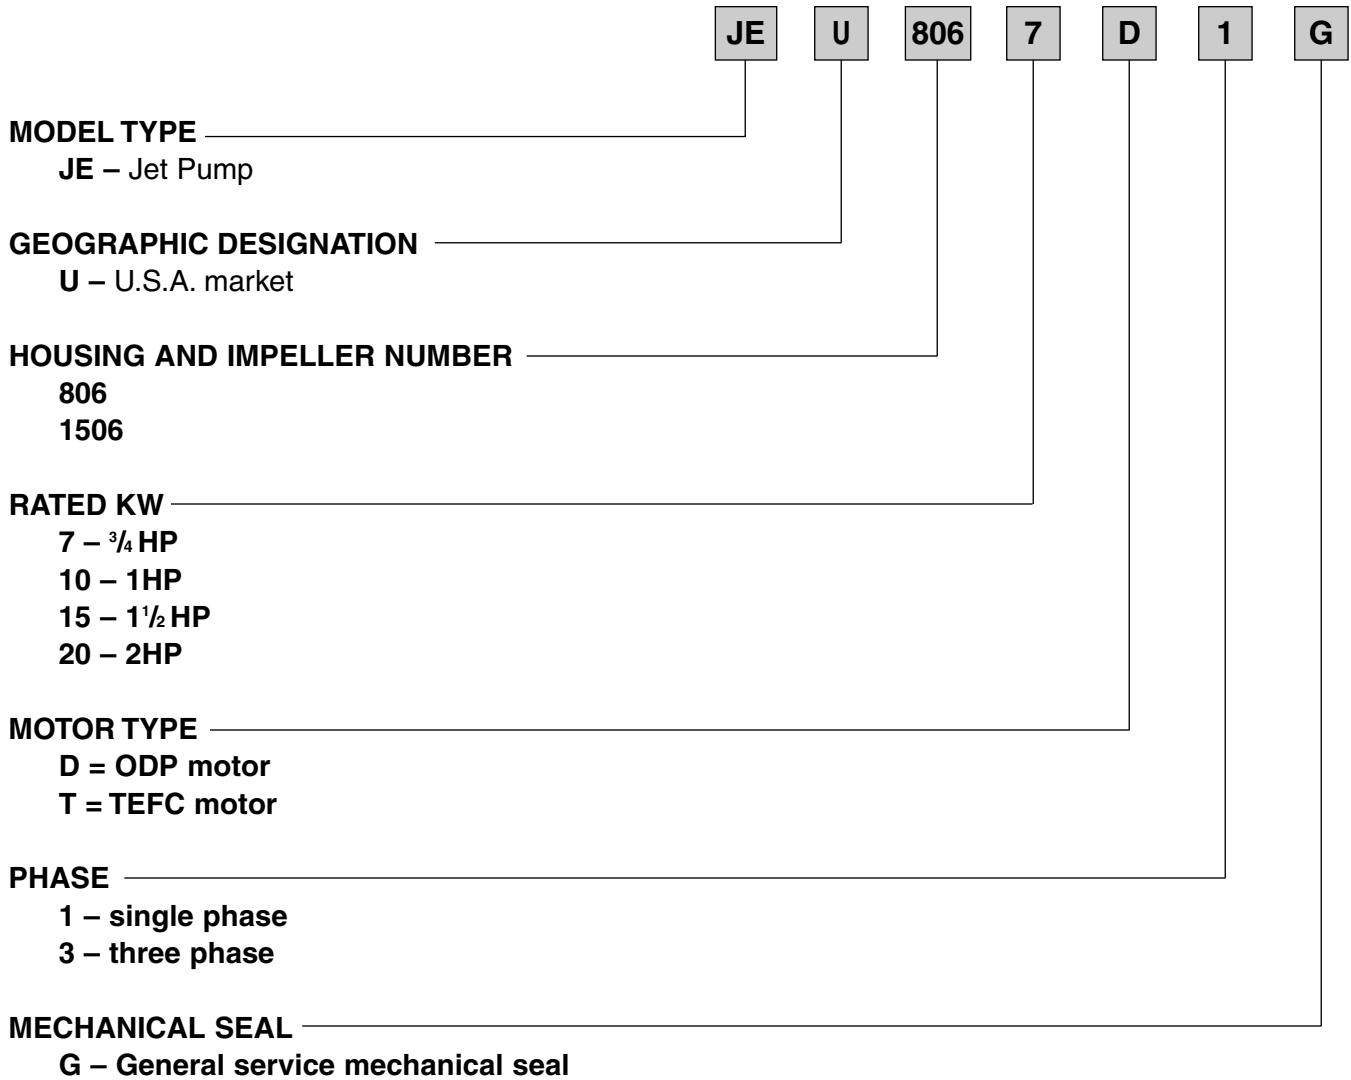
JE U 806 7 D 1 G

MODEL TYPE
JE – Jet Pump

GEOGRAPHIC DESIGNATION
U – U.S.A. market

HOUSING AND IMPELLER NUMBER
806
1506

RATED KW
7 – $\frac{3}{4}$ HP
10 – 1HP
15 – 1$\frac{1}{2}$ HP
20 – 2HP

MOTOR TYPE
D = ODP motor
T = TEFC motor

PHASE
1 – single phase
3 – three phase

MECHANICAL SEAL
G – General service mechanical seal